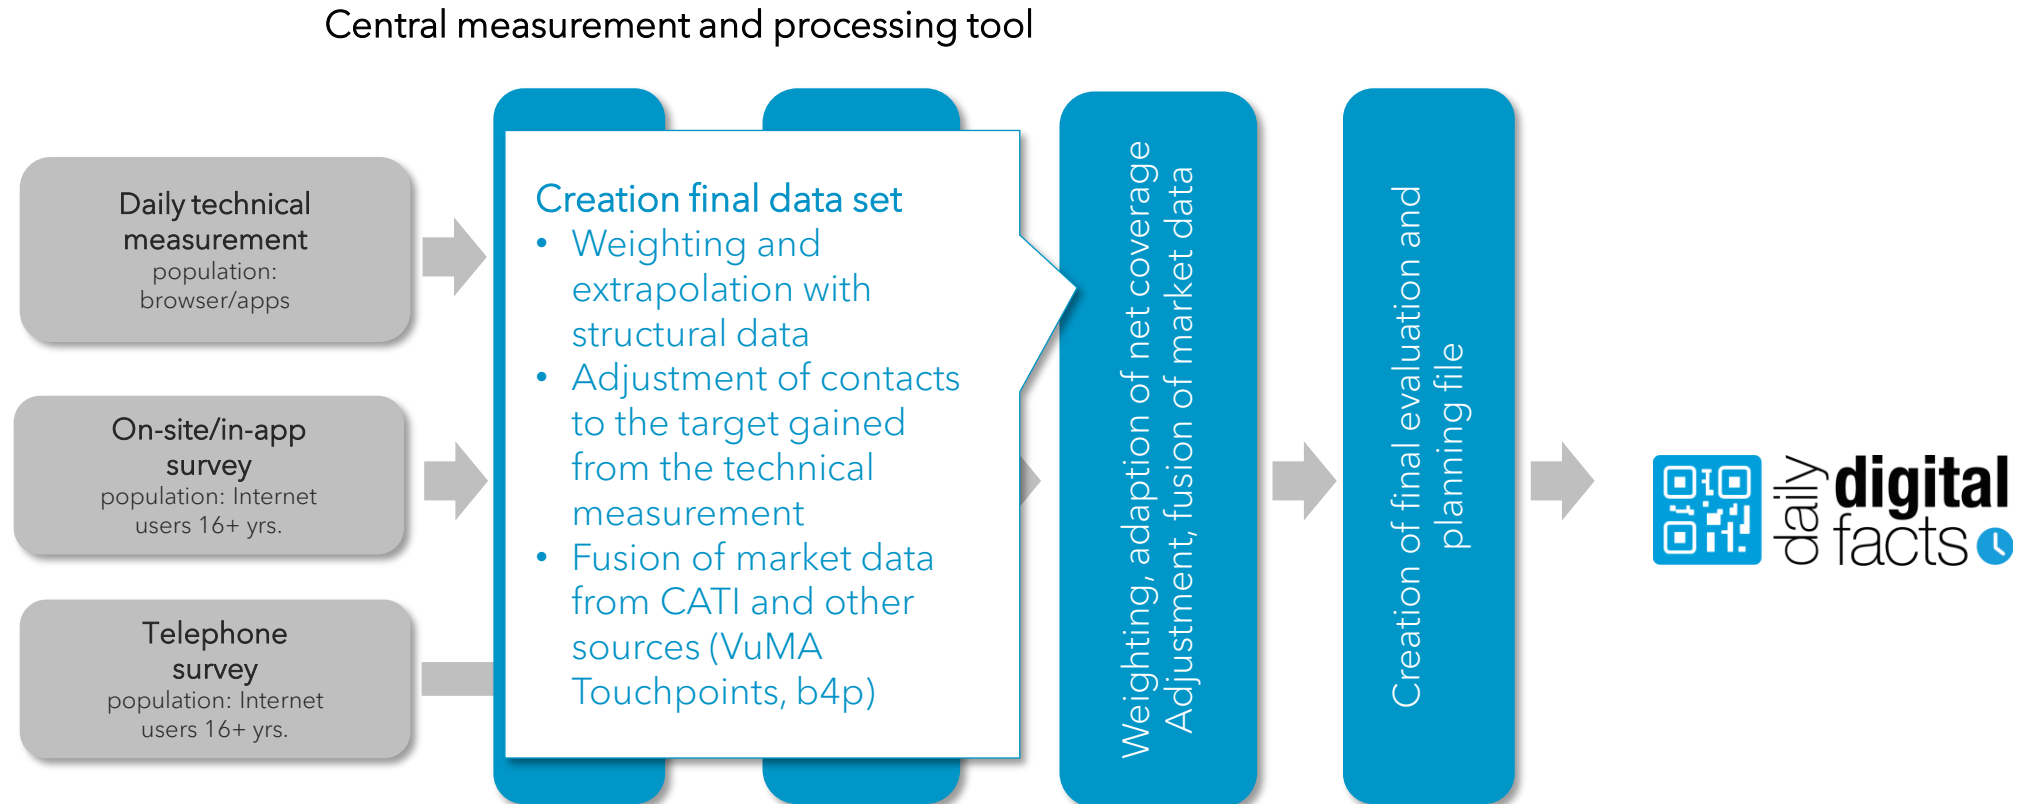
Central measurement and processing tool

Daily technical measurement
population: browser/apps

On-site/in-app survey
population: Internet users 16+ yrs.

Telephone survey
population: Internet users 16+ yrs.

Creation final data set
• Weighting and extrapolation with structural data
• Adjustment of contacts to the target gained from the technical measurement
• Fusion of market data from CATI and other sources (VuMA Touchpoints, b4p)

Weighting, adaption of net coverage
Adjustment, fusion of market data

Creation of final evaluation and planning file

daily digital facts